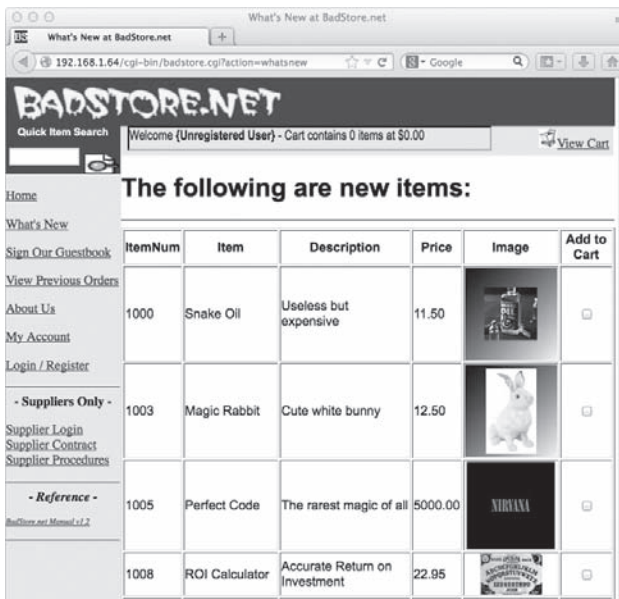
What's New at BadStore.net

What's New at BadStore.net

192.168.1.64/cgi-bin/badstore.cgi?action=whatsnew

Google

BADSTORE.NET

Quick Item Search

Welcome {Unregistered User} - Cart contains 0 items at $0.00

View Cart

Home

What's New

Sign Our Guestbook

View Previous Orders

About Us

My Account

Login / Register

- Suppliers Only -

Supplier Login
Supplier Contract
Supplier Procedures

- Reference -

BadStore.net Manual v1.2

The following are new items:

| ItemNum | Item | Description | Price | Image | Add to Cart |
|---|---|---|---|---|---|
| 1000 | Snake Oil | Useless but expensive | 11.50 | | |
| 1003 | Magic Rabbit | Cute white bunny | 12.50 | | |
| 1005 | Perfect Code | The rarest magic of all | 5000.00 | NIRVANA | |
| 1008 | ROI Calculator | Accurate Return on Investment | 22.95 | | |